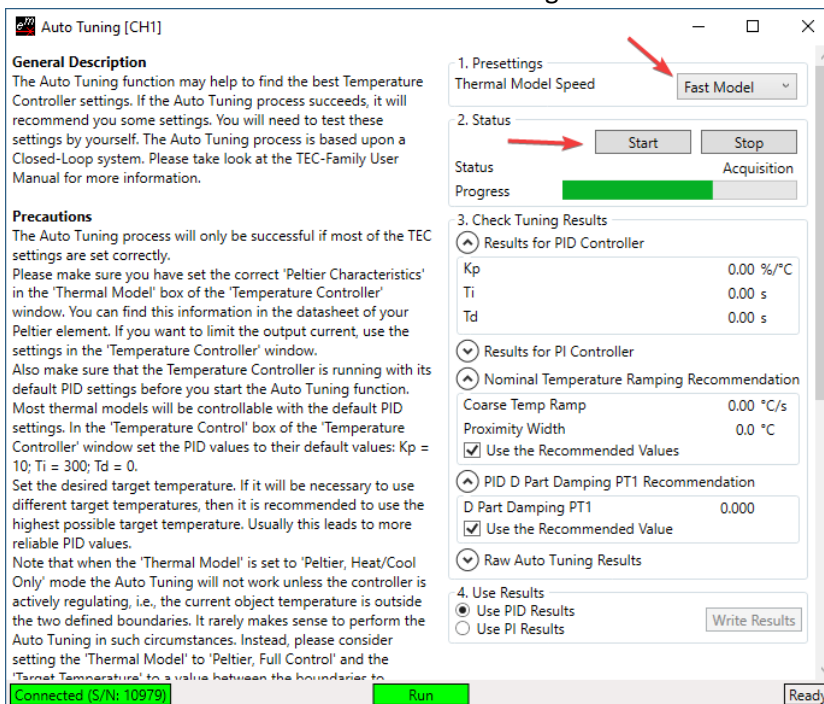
Auto Tuning [CH1]

General Description
The Auto Tuning function may help to find the best Temperature Controller settings. If the Auto Tuning process succeeds, it will recommend you some settings. You will need to test these settings by yourself. The Auto Tuning process is based upon a Closed-Loop system. Please take look at the TEC-Family User Manual for more information.

Precautions
The Auto Tuning process will only be successful if most of the TEC settings are set correctly.
Please make sure you have set the correct 'Peltier Characteristics' in the 'Thermal Model' box of the 'Temperature Controller' window. You can find this information in the datasheet of your Peltier element. If you want to limit the output current, use the settings in the 'Temperature Controller' window.
Also make sure that the Temperature Controller is running with its default PID settings before you start the Auto Tuning function. Most thermal models will be controllable with the default PID settings. In the 'Temperature Control' box of the 'Temperature Controller' window set the PID values to their default values: Kp = 10; Ti = 300; Td = 0.
Set the desired target temperature. If it will be necessary to use different target temperatures, then it is recommended to use the highest possible target temperature. Usually this leads to more reliable PID values.
Note that when the 'Thermal Model' is set to 'Peltier, Heat/Cool Only' mode the Auto Tuning will not work unless the controller is actively regulating, i.e., the current object temperature is outside the two defined boundaries. It rarely makes sense to perform the Auto Tuning in such circumstances. Instead, please consider setting the 'Thermal Model' to 'Peltier, Full Control' and the 'Target Temperature' to a value between the boundaries to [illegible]

1. Presettings
Thermal Model Speed Fast Model

2. Status
Start Stop
Status Acquisition
Progress

3. Check Tuning Results
Results for PID Controller
| | |
|---|---|
| Kp | 0.00 %/°C |
| Ti | 0.00 s |
| Td | 0.00 s |

Results for PI Controller
Nominal Temperature Ramping Recommendation
Coarse Temp Ramp 0.00 °C/s
Proximity Width 0.0 °C
Use the Recommended Values
PID D Part Damping PT1 Recommendation
D Part Damping PT1 0.000
Use the Recommended Value
Raw Auto Tuning Results

4. Use Results
Use PID Results
Use PI Results
Write Results

Connected (S/N: 10979) Run Ready